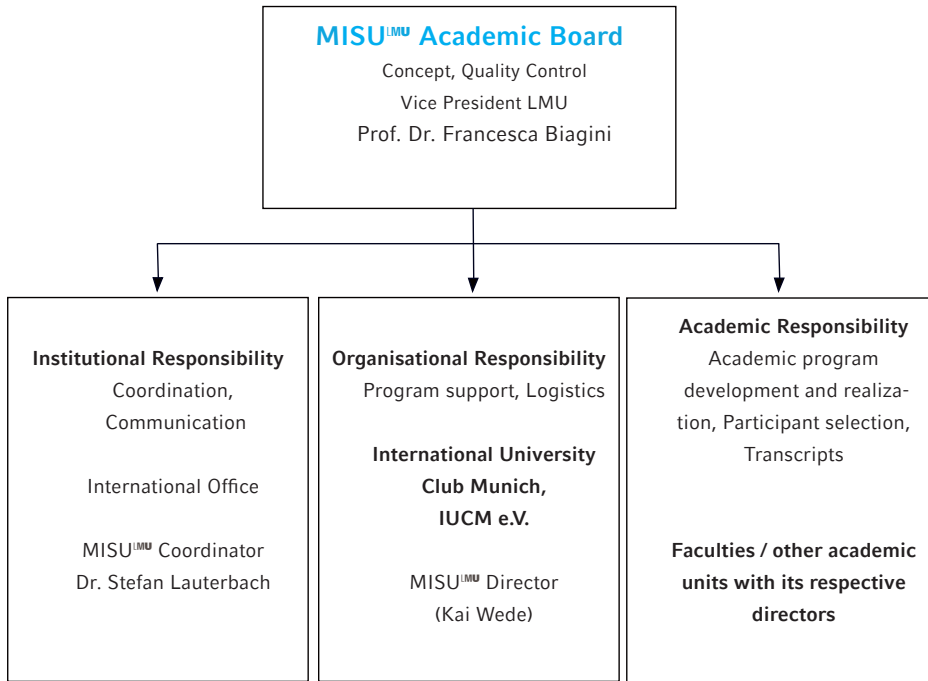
MISU$^{LMU}$ Academic Board
Concept, Quality Control
Vice President LMU
Prof. Dr. Francesca Biagini

Institutional Responsibility
Coordination, Communication

International Office

MISU$^{LMU}$ Coordinator
Dr. Stefan Lauterbach

Organisational Responsibility
Program support, Logistics

International University Club Munich, IUCM e.V.

MISU$^{LMU}$ Director
(Kai Wede)

Academic Responsibility
Academic program development and realization, Participant selection, Transcripts

Faculties / other academic units with its respective directors